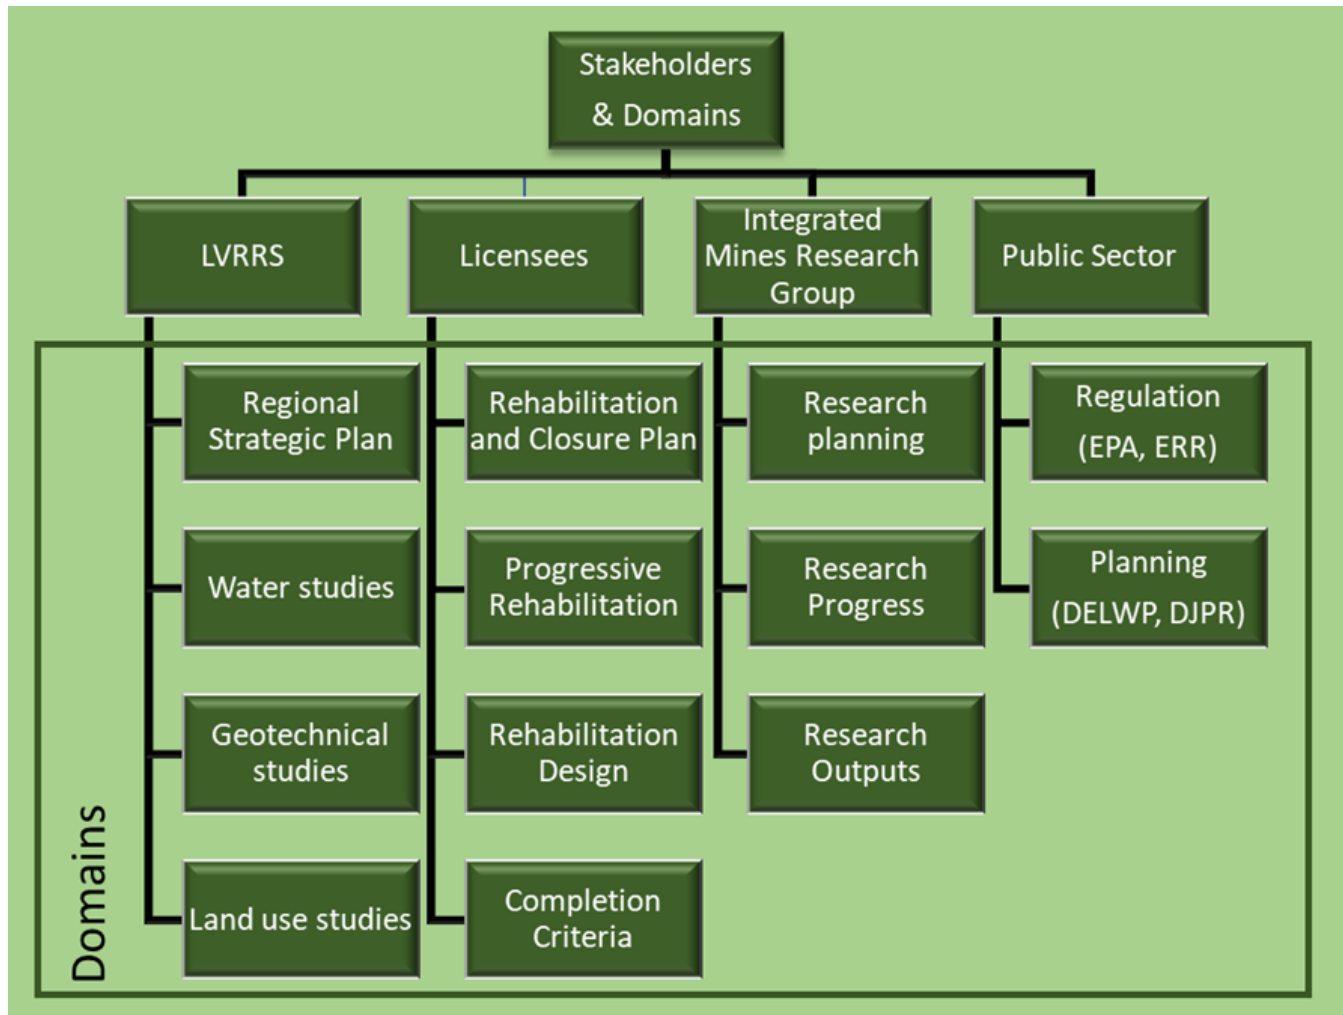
Stakeholders & Domains

LVRRS

Licensees

Integrated Mines Research Group

Public Sector

Regional Strategic Plan

Water studies

Geotechnical studies

Land use studies

Rehabilitation and Closure Plan

Progressive Rehabilitation

Rehabilitation Design

Completion Criteria

Research planning

Research Progress

Research Outputs

Regulation (EPA, ERR)

Planning (DELWP, DJPR)

Domains